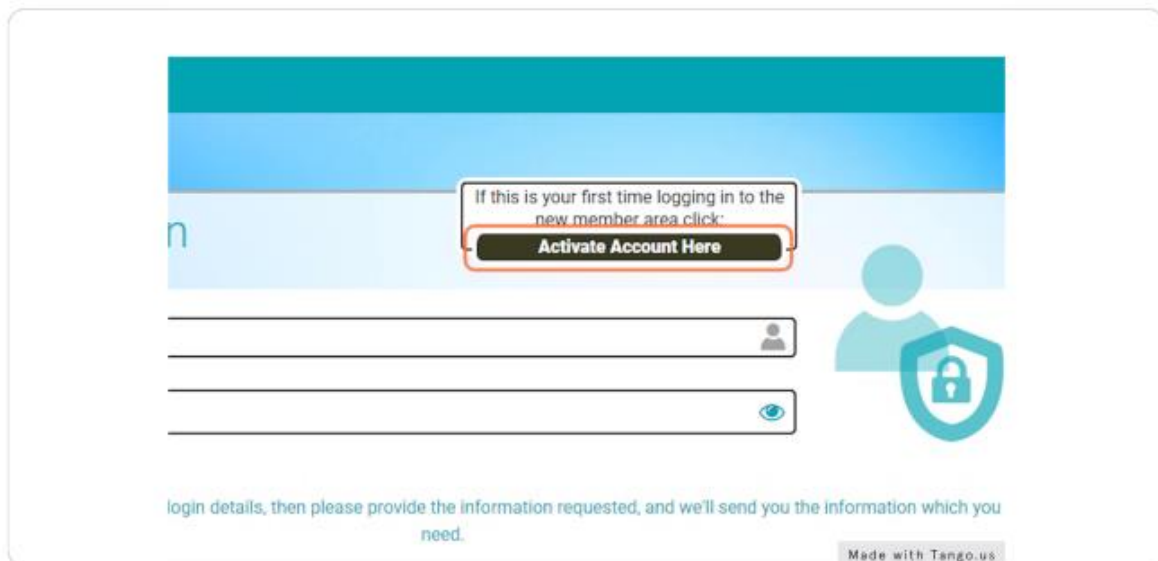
n

If this is your first time logging in to the new member area click:

Activate Account Here

login details, then please provide the information requested, and we'll send you the information which you need.

Made with Tango.us